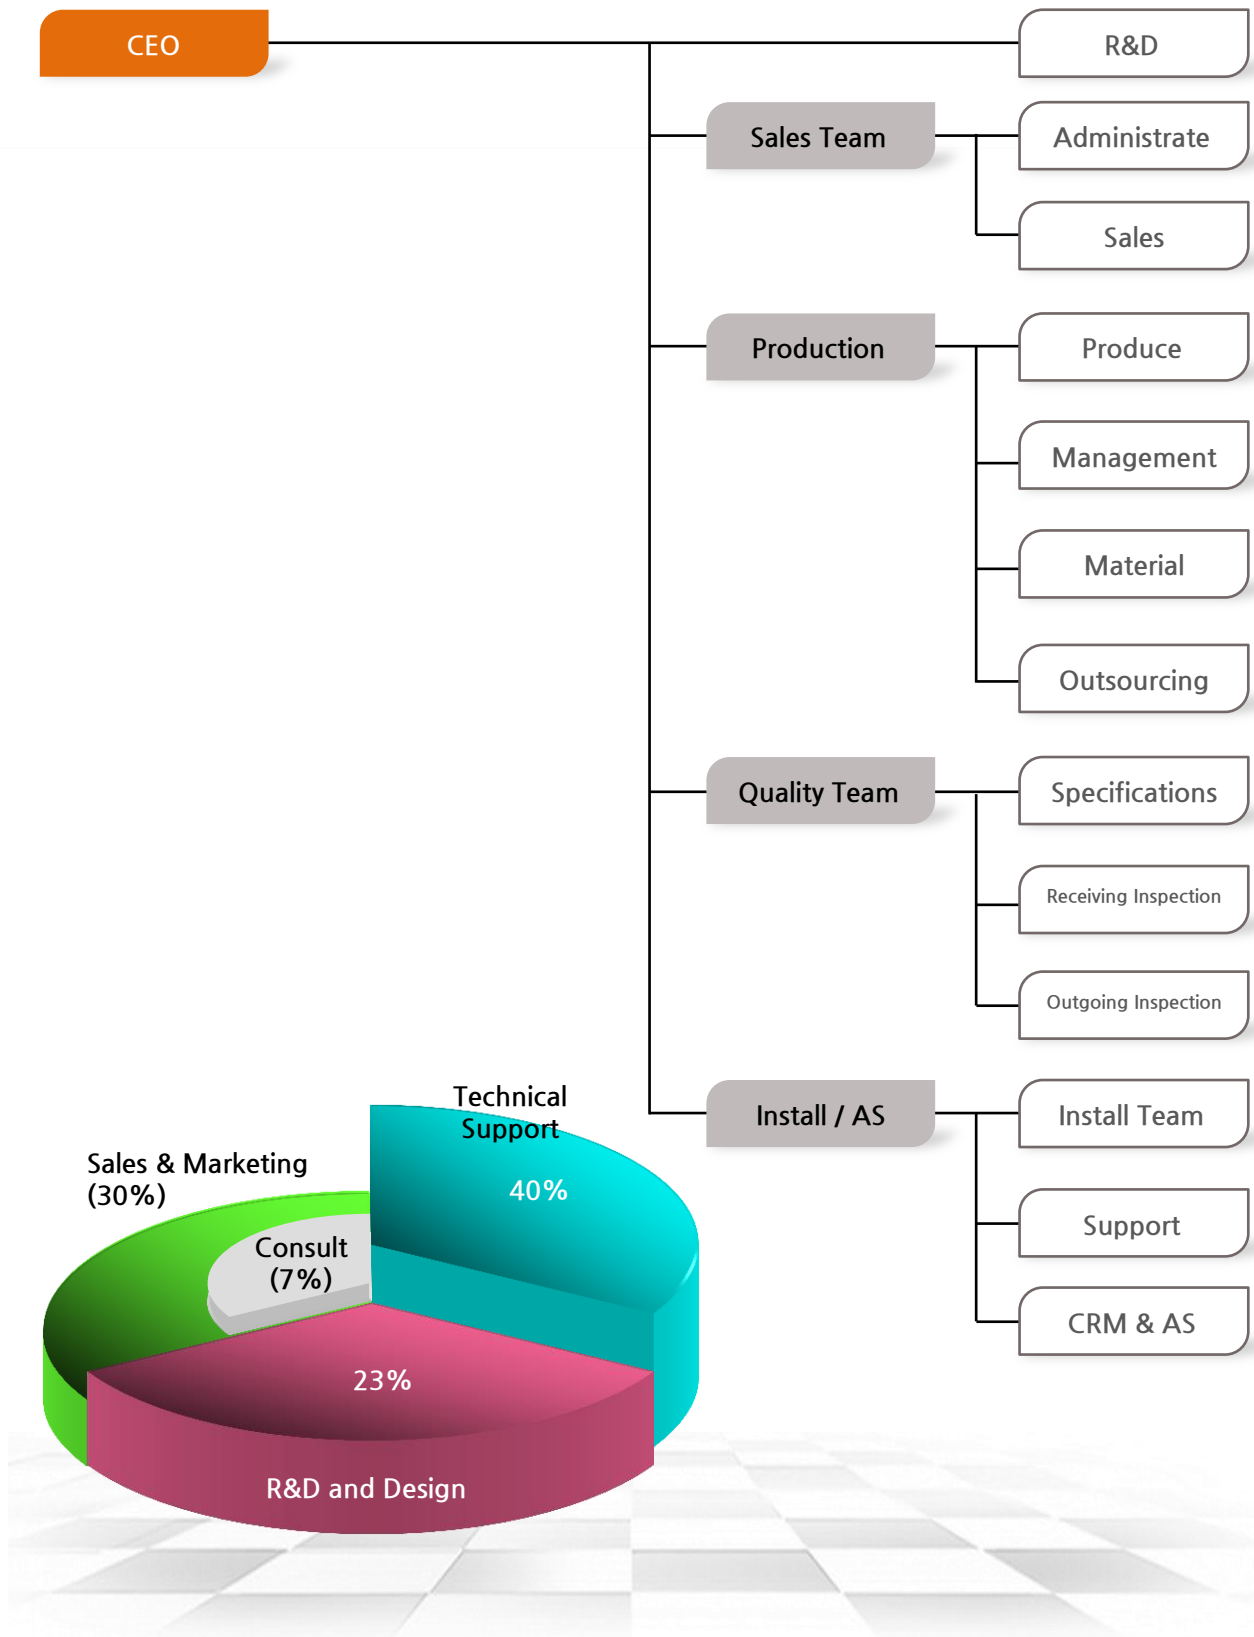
CEO

R&D

Sales Team

Administrate

Sales

Production

Produce

Management

Material

Outsourcing

Quality Team

Specifications

Receiving Inspection

Outgoing Inspection

Install / AS

Install Team

Support

CRM & AS

Technical Support

40%

Sales & Marketing (30%)

Consult (7%)

23%

R&D and Design